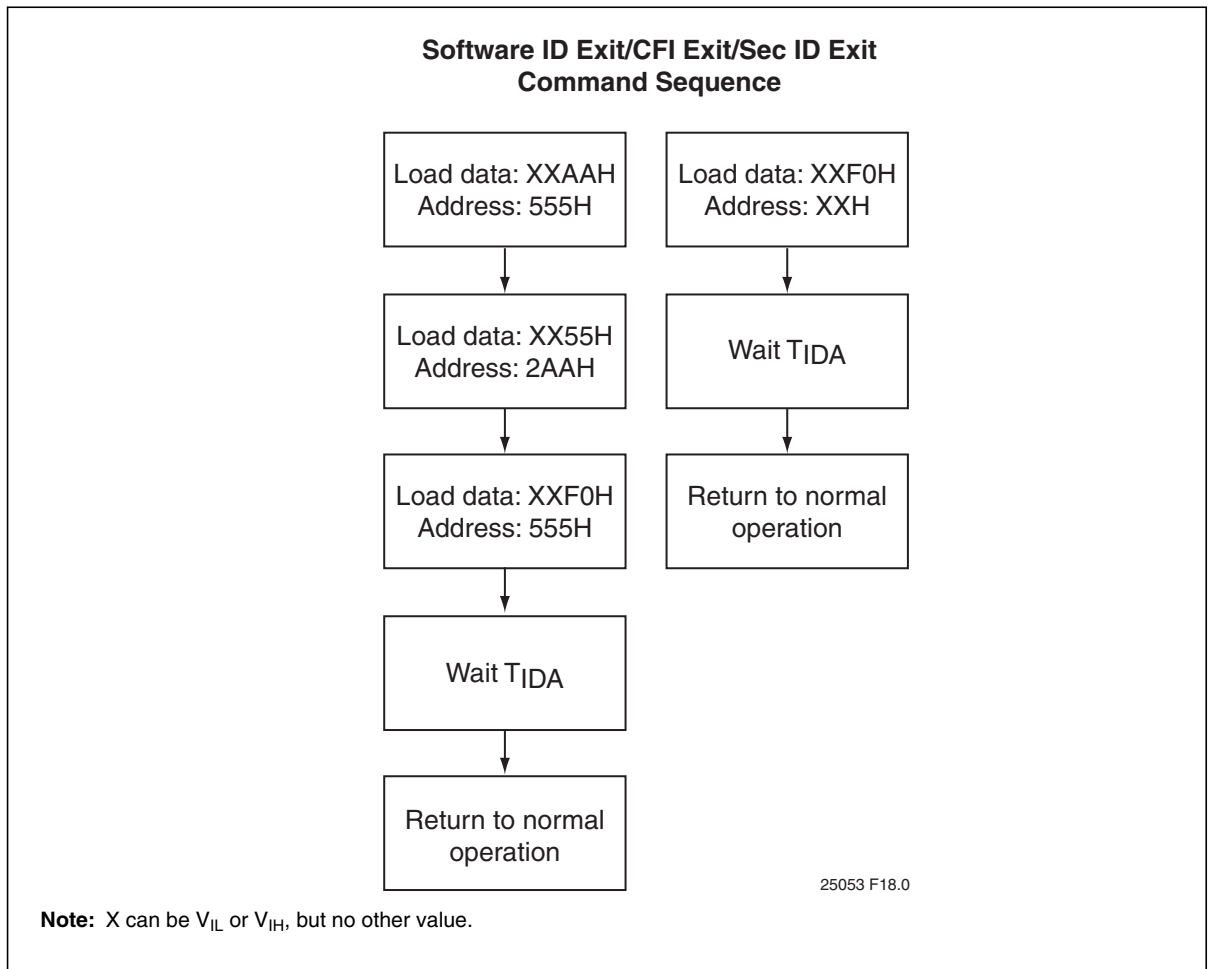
Software ID Exit/CFI Exit/Sec ID Exit Command Sequence

Load data: XXAAH
Address: 555H

Load data: XX55H
Address: 2AAH

Load data: XXF0H
Address: 555H

Wait $T_{IDA}$

Return to normal operation

Load data: XXF0H
Address: XXH

Wait $T_{IDA}$

Return to normal operation

25053 F18.0

**Note:** X can be $V_{IL}$ or $V_{IH}$, but no other value.